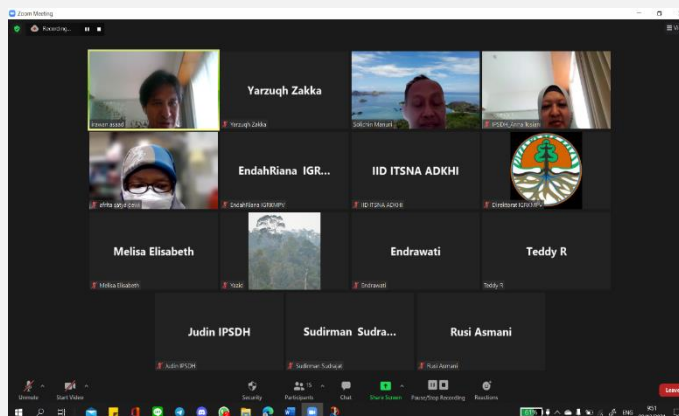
Zoom Meeting

Recording...

irawan asaad

Yarzuqh Zakka

Yarzuqh Zakka

Sokhin Mansur

IPSDH_Anna Ikrawati

afrita zakia dewi

EndahRiana IGR...

EndahRiana IGRKMPV

IID ITSNA ADKHI

IID ITSNA ADKHI

Direktorat IGRKMPV

Melisa Elisabeth

Melisa Elisabeth

Yoski

Endrawati

Endrawati

Teddy R

Teddy R

Judin IPSDH

Judin IPSDH

Sudirman Sudra...

Sudirman Sudrajat

Rusi Asmani

Rusi Asmani

Unmute

Start Video

Security

Participants 15

Chat

Share Screen

Pause/Stop Recording

Reactions

Leave

ENG